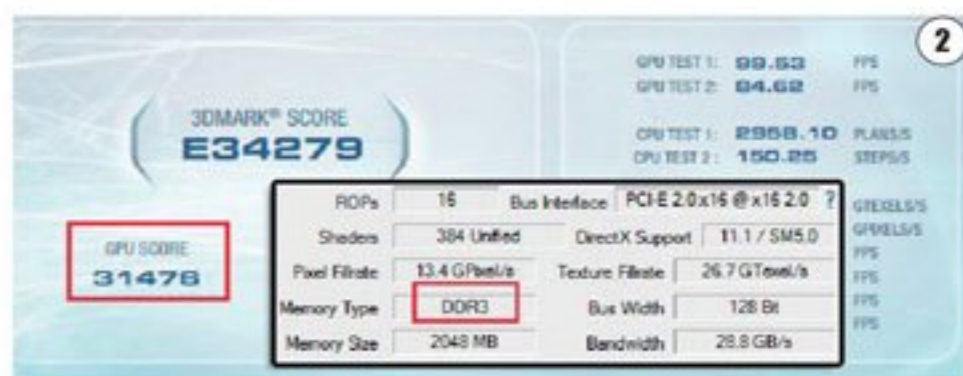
2

3DMARK® SCORE
E34279

GPU SCORE
31478

GPU TEST 1: 99.63 FPS
GPU TEST 2: 84.62 FPS

CPU TEST 1: 2958.10 PLANS/S
CPU TEST 2: 150.25 STEPS/S

GTEXELS/S
GPIXELS/S
FPS
FPS
FPS
FPS

| ROPs | 16 | Bus Interface | PCI-E 2.0x16 @ x16 2.0 ? |
|---|---|---|---|
| Shaders | 384 Unified | DirectX Support | 11.1 / SM5.0 |
| Pixel Fillrate | 13.4 GPixel/s | Texture Fillrate | 26.7 GTexel/s |
| Memory Type | DDR3 | Bus Width | 128 Bit |
| Memory Size | 2048 MB | Bandwidth | 28.8 GB/s |